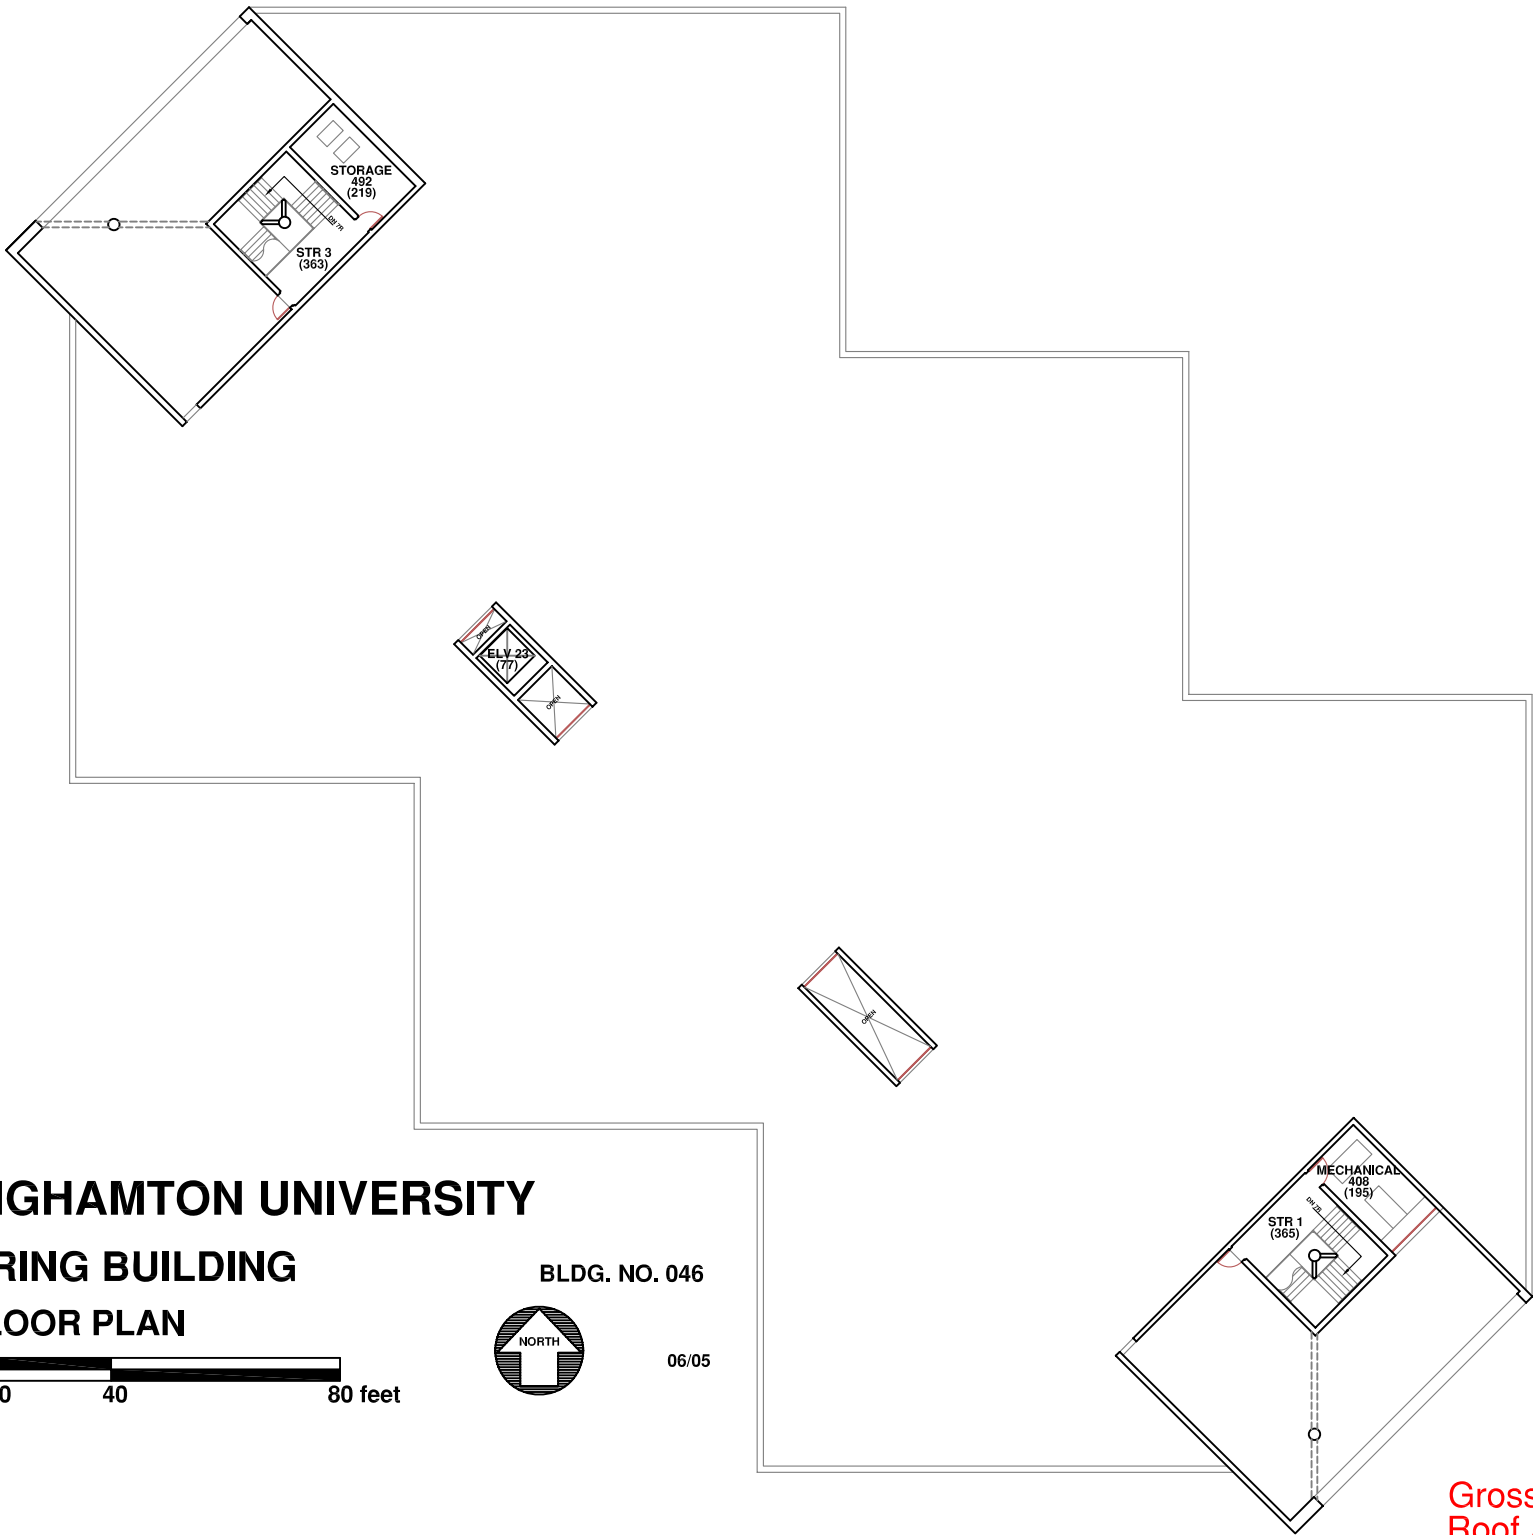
STORAGE
492
(219)

DN 7R

STR 3
(363)

OPEN

ELV 23
(77)

OPEN

OPEN

MECHANICAL
408
(195)

DN 7R

STR 1
(365)

IGHAMTON UNIVERSITY

RING BUILDING

LOOR PLAN

0
40
80 feet

BLDG. NO. 046

NORTH

06/05

Gross
Roof